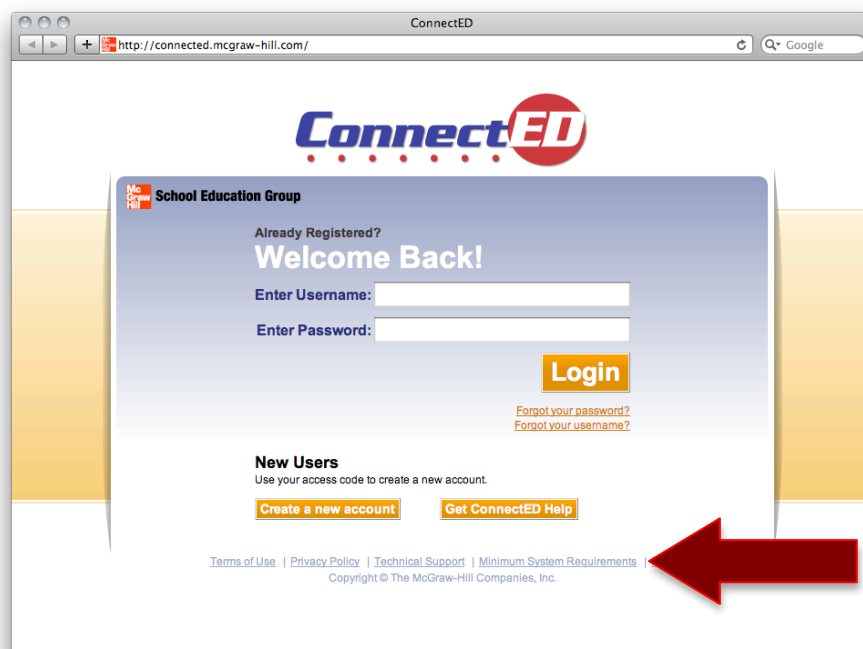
ConnectED

http://connected.mcgraw-hill.com/

Google

ConnectED

Mc Graw Hill School Education Group

Already Registered?

Welcome Back!

Enter Username:

Enter Password:

Login

Forgot your password?

Forgot your username?

New Users

Use your access code to create a new account.

Create a new account

Get ConnectED Help

Terms of Use | Privacy Policy | Technical Support | Minimum System Requirements |

Copyright © The McGraw-Hill Companies, Inc.